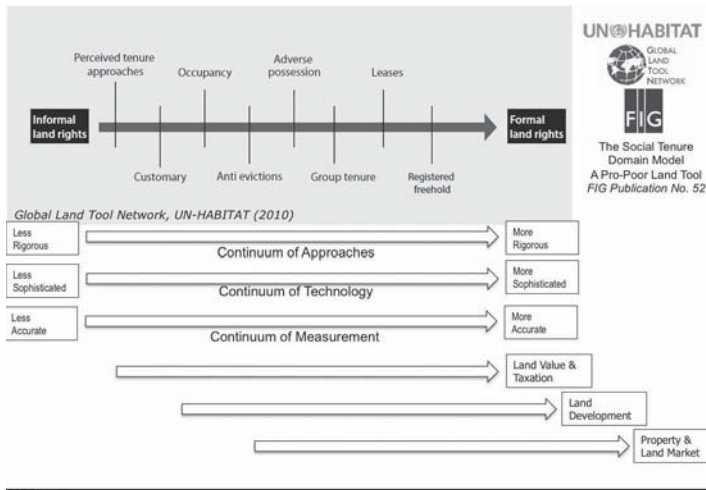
Perceived tenure approaches

Occupancy

Adverse possession

Leases

Informal land rights

Formal land rights

Customary

Anti evictions

Group tenure

Registered freehold

UN-HABITAT

GLOBAL LAND TOOL NETWORK

FIG

The Social Tenure Domain Model
A Pro-Poor Land Tool
*FIG Publication No. 52*

*Global Land Tool Network, UN-HABITAT (2010)*

Less Rigorous

Continuum of Approaches

More Rigorous

Less Sophisticated

Continuum of Technology

More Sophisticated

Less Accurate

Continuum of Measurement

More Accurate

Land Value & Taxation

Land Development

Property & Land Market